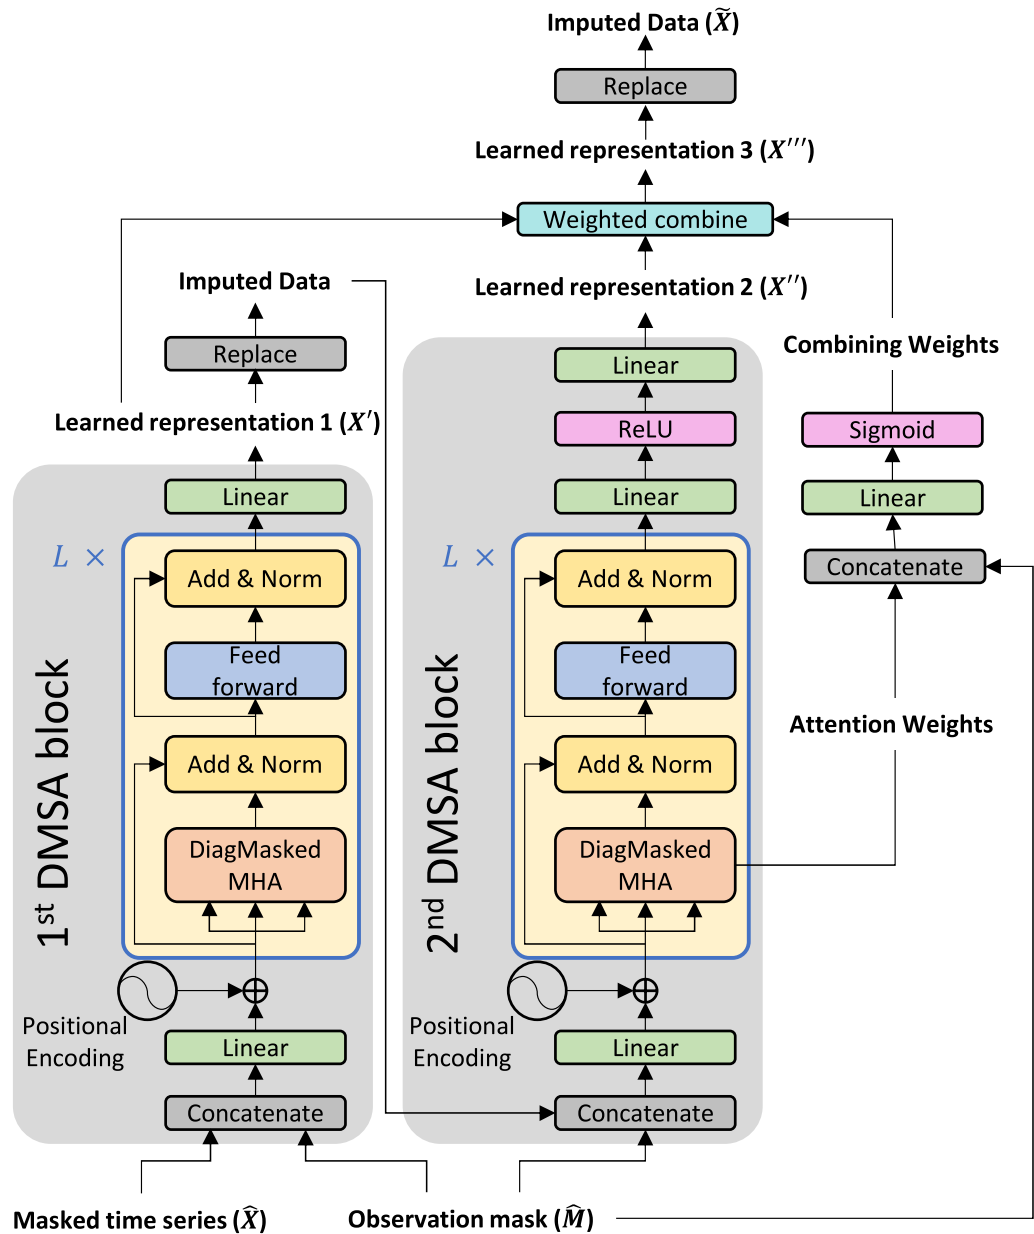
Imputed Data ($\widetilde{X}$)

Replace

Learned representation 3 ($X'''$)

Weighted combine

Imputed Data

Learned representation 2 ($X''$)

Replace

Combining Weights

Learned representation 1 ($X'$)

Linear

ReLU

Sigmoid

Linear

Linear

Linear

$L$ ×

Add & Norm

Feed forward

Add & Norm

DiagMasked MHA

1st DMSA block

Positional Encoding

Linear

Concatenate

$L$ ×

Add & Norm

Feed forward

Add & Norm

DiagMasked MHA

2nd DMSA block

Positional Encoding

Linear

Concatenate

Concatenate

Attention Weights

Masked time series ($\widehat{X}$)

Observation mask ($\widehat{M}$)